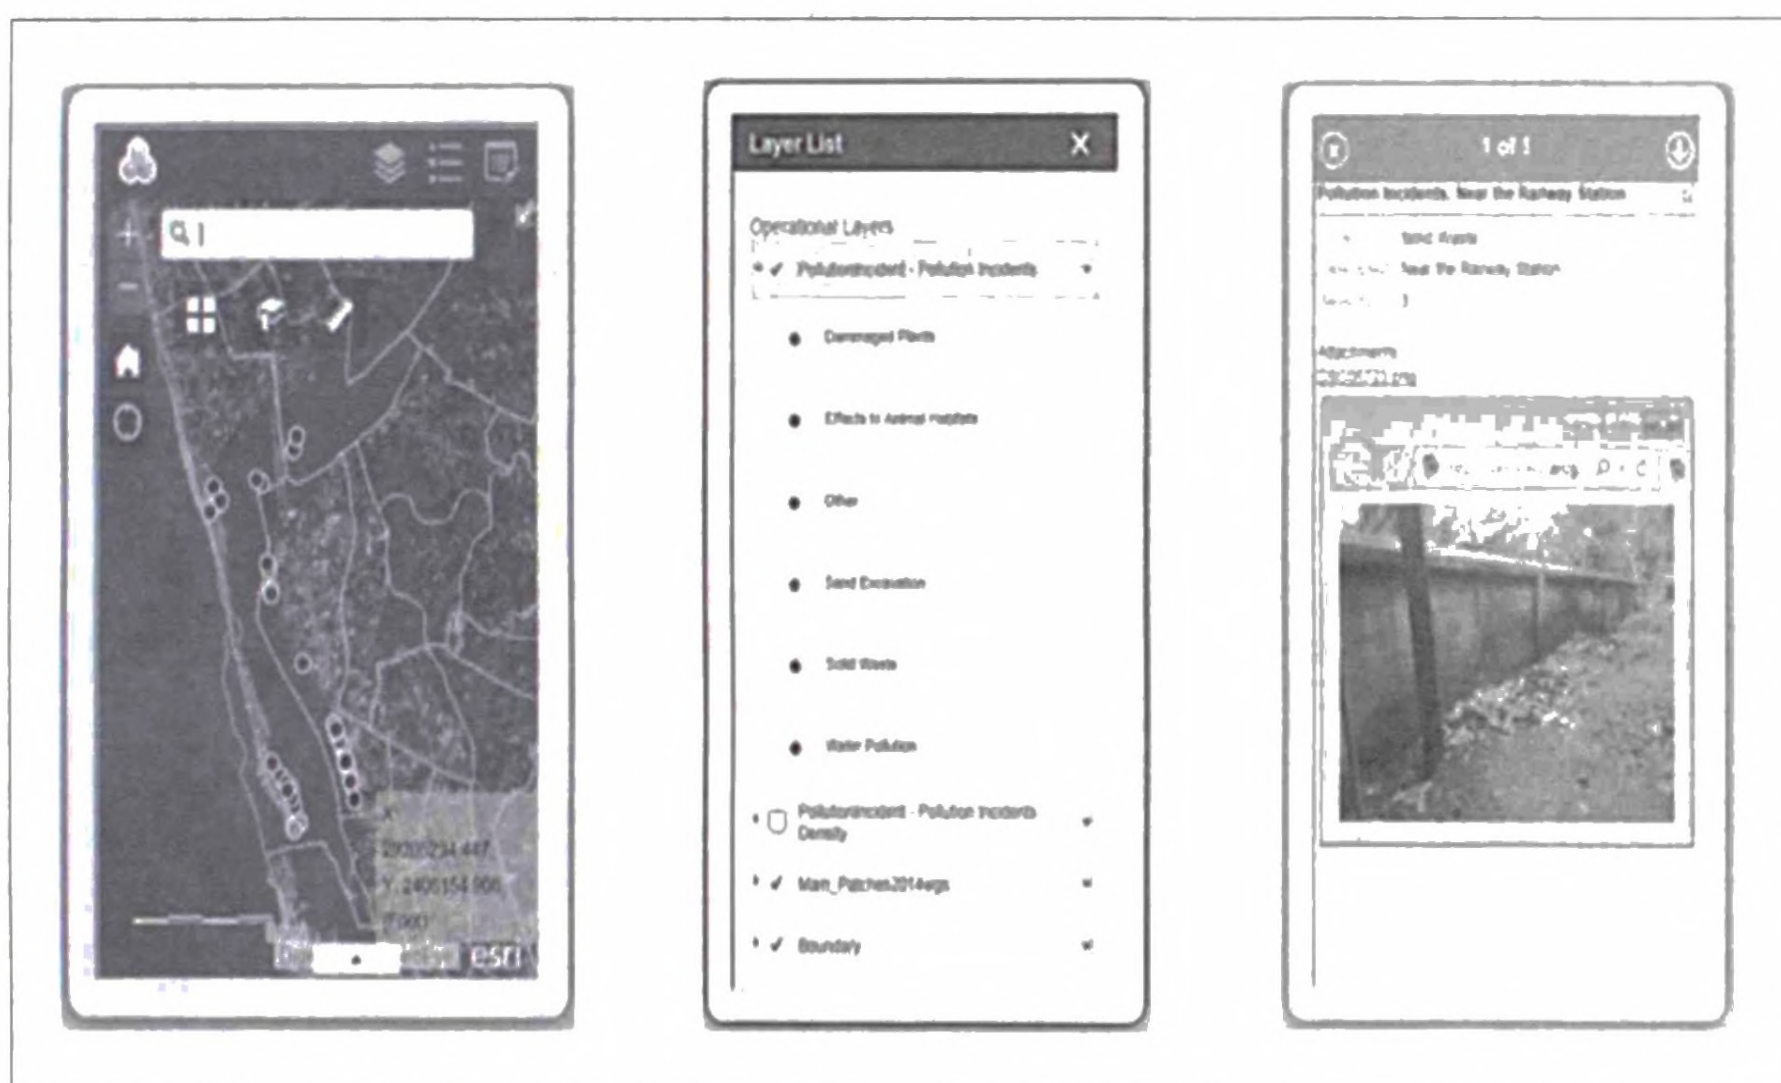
X: 2000234.447
Y: 2400154.906
esri

Layer List
X
Operational Layers
PollutionIncident - Pollution Incidents
Dammaged Plants
Effects to Animal Habitats
Other
Sand Excavation
Solid Waste
Water Pollution
PollutionIncident - Pollution Incidents Density
Main_Patches2014wgs
Boundary

1 of 1
Pollution Incidents: Near the Railway Station
Solid Waste
Near the Railway Station
1
Attachments
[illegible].png